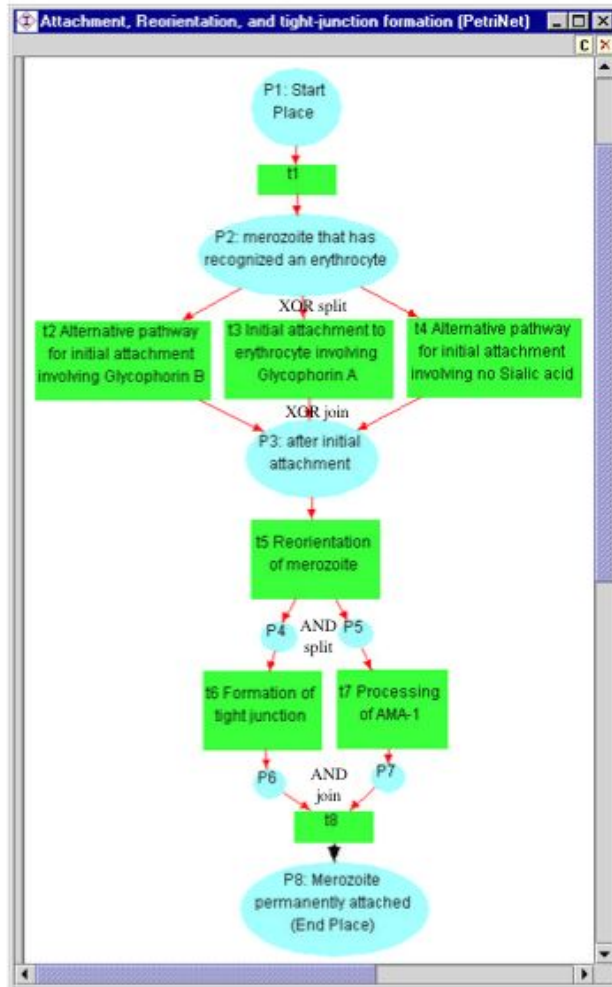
Attachment, Reorientation, and tight-junction formation (PetriNet)

C

P1: Start Place

t1

P2: merozoite that has recognized an erythrocyte

XOR split

t2 Alternative pathway for initial attachment involving Glycophorin B

t3 Initial attachment to erythrocyte involving Glycophorin A

t4 Alternative pathway for initial attachment involving no Sialic acid

XOR join

P3: after initial attachment

t5 Reorientation of merozoite

P4

AND split

P5

t6 Formation of tight junction

t7 Processing of AMA-1

P6

AND join

P7

t8

P8: Merozoite permanently attached (End Place)